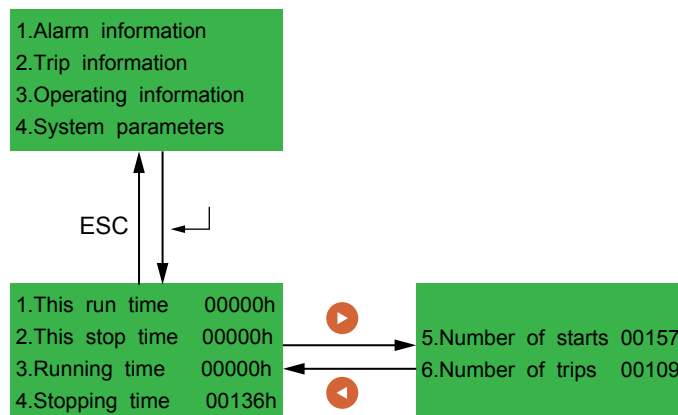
1.Alarm information
2.Trip information
3.Operating information
4.System parameters

ESC

1.This run time 00000h
2.This stop time 00000h
3.Running time 00000h
4.Stopping time 00136h

5.Number of starts 00157
6.Number of trips 00109